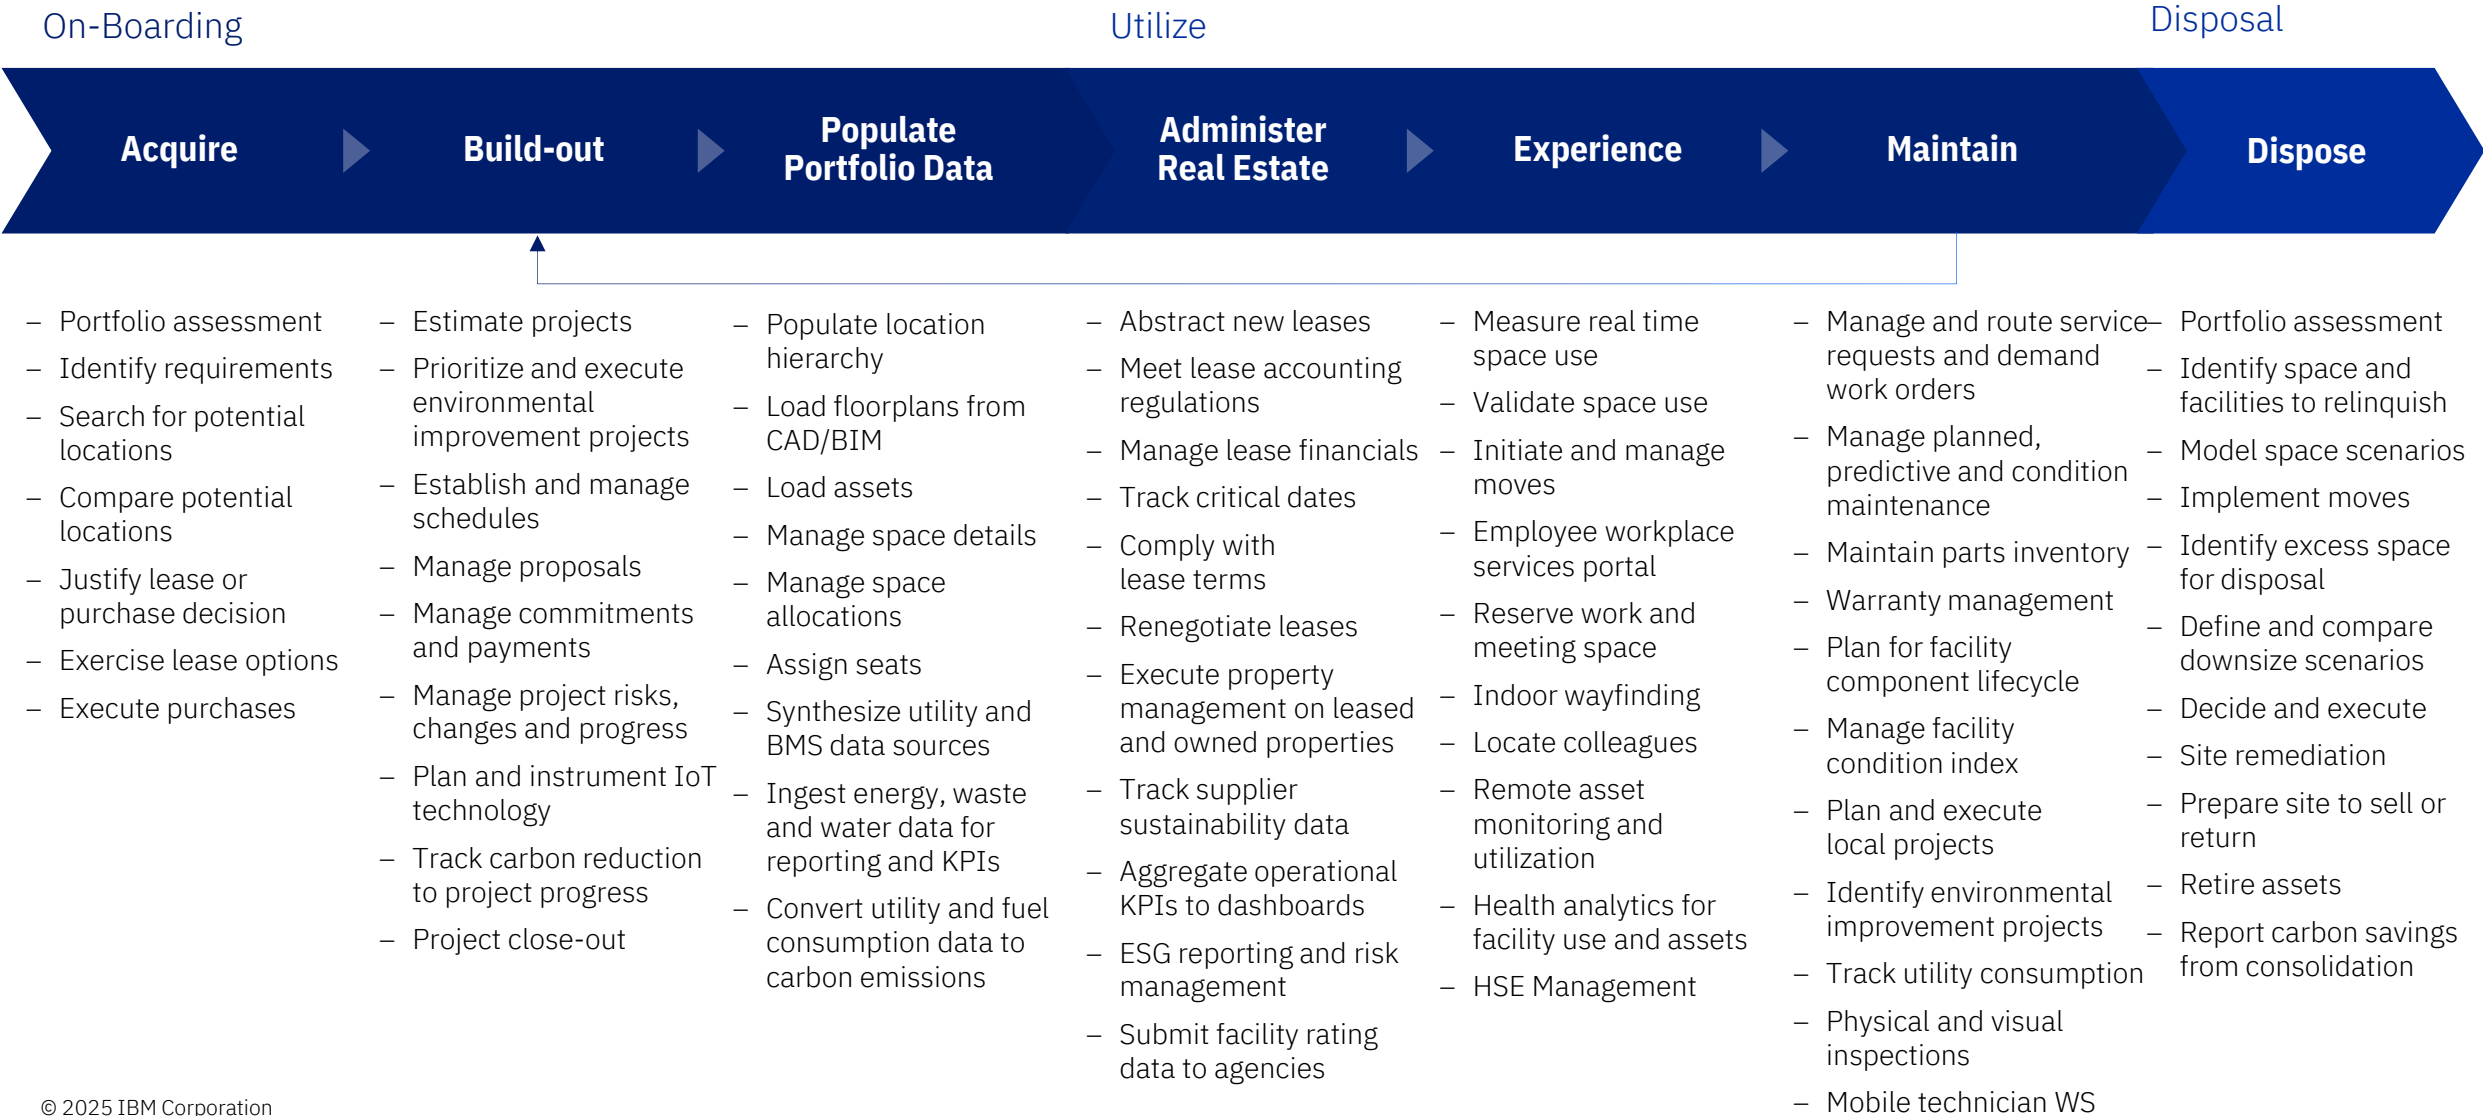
On-Boarding

Utilize

Disposal

Acquire

Build-out

Populate Portfolio Data

Administer Real Estate

Experience

Maintain

Dispose

– Portfolio assessment
– Identify requirements
– Search for potential locations
– Compare potential locations
– Justify lease or purchase decision
– Exercise lease options
– Execute purchases

– Estimate projects
– Prioritize and execute environmental improvement projects
– Establish and manage schedules
– Manage proposals
– Manage commitments and payments
– Manage project risks, changes and progress
– Plan and instrument IoT technology
– Track carbon reduction to project progress
– Project close-out

– Populate location hierarchy
– Load floorplans from CAD/BIM
– Load assets
– Manage space details
– Manage space allocations
– Assign seats
– Synthesize utility and BMS data sources
– Ingest energy, waste and water data for reporting and KPIs
– Convert utility and fuel consumption data to carbon emissions

– Abstract new leases
– Meet lease accounting regulations
– Manage lease financials
– Track critical dates
– Comply with lease terms
– Renegotiate leases
– Execute property management on leased and owned properties
– Track supplier sustainability data
– Aggregate operational KPIs to dashboards
– ESG reporting and risk management
– Submit facility rating data to agencies

– Measure real time space use
– Validate space use
– Initiate and manage moves
– Employee workplace services portal
– Reserve work and meeting space
– Indoor wayfinding
– Locate colleagues
– Remote asset monitoring and utilization
– Health analytics for facility use and assets
– HSE Management

– Manage and route service requests and demand work orders
– Manage planned, predictive and condition maintenance
– Maintain parts inventory
– Warranty management
– Plan for facility component lifecycle
– Manage facility condition index
– Plan and execute local projects
– Identify environmental improvement projects
– Track utility consumption
– Physical and visual inspections
– Mobile technician WS

– Portfolio assessment
– Identify space and facilities to relinquish
– Model space scenarios
– Implement moves
– Identify excess space for disposal
– Define and compare downsize scenarios
– Decide and execute
– Site remediation
– Prepare site to sell or return
– Retire assets
– Report carbon savings from consolidation

© 2025 IBM Corporation